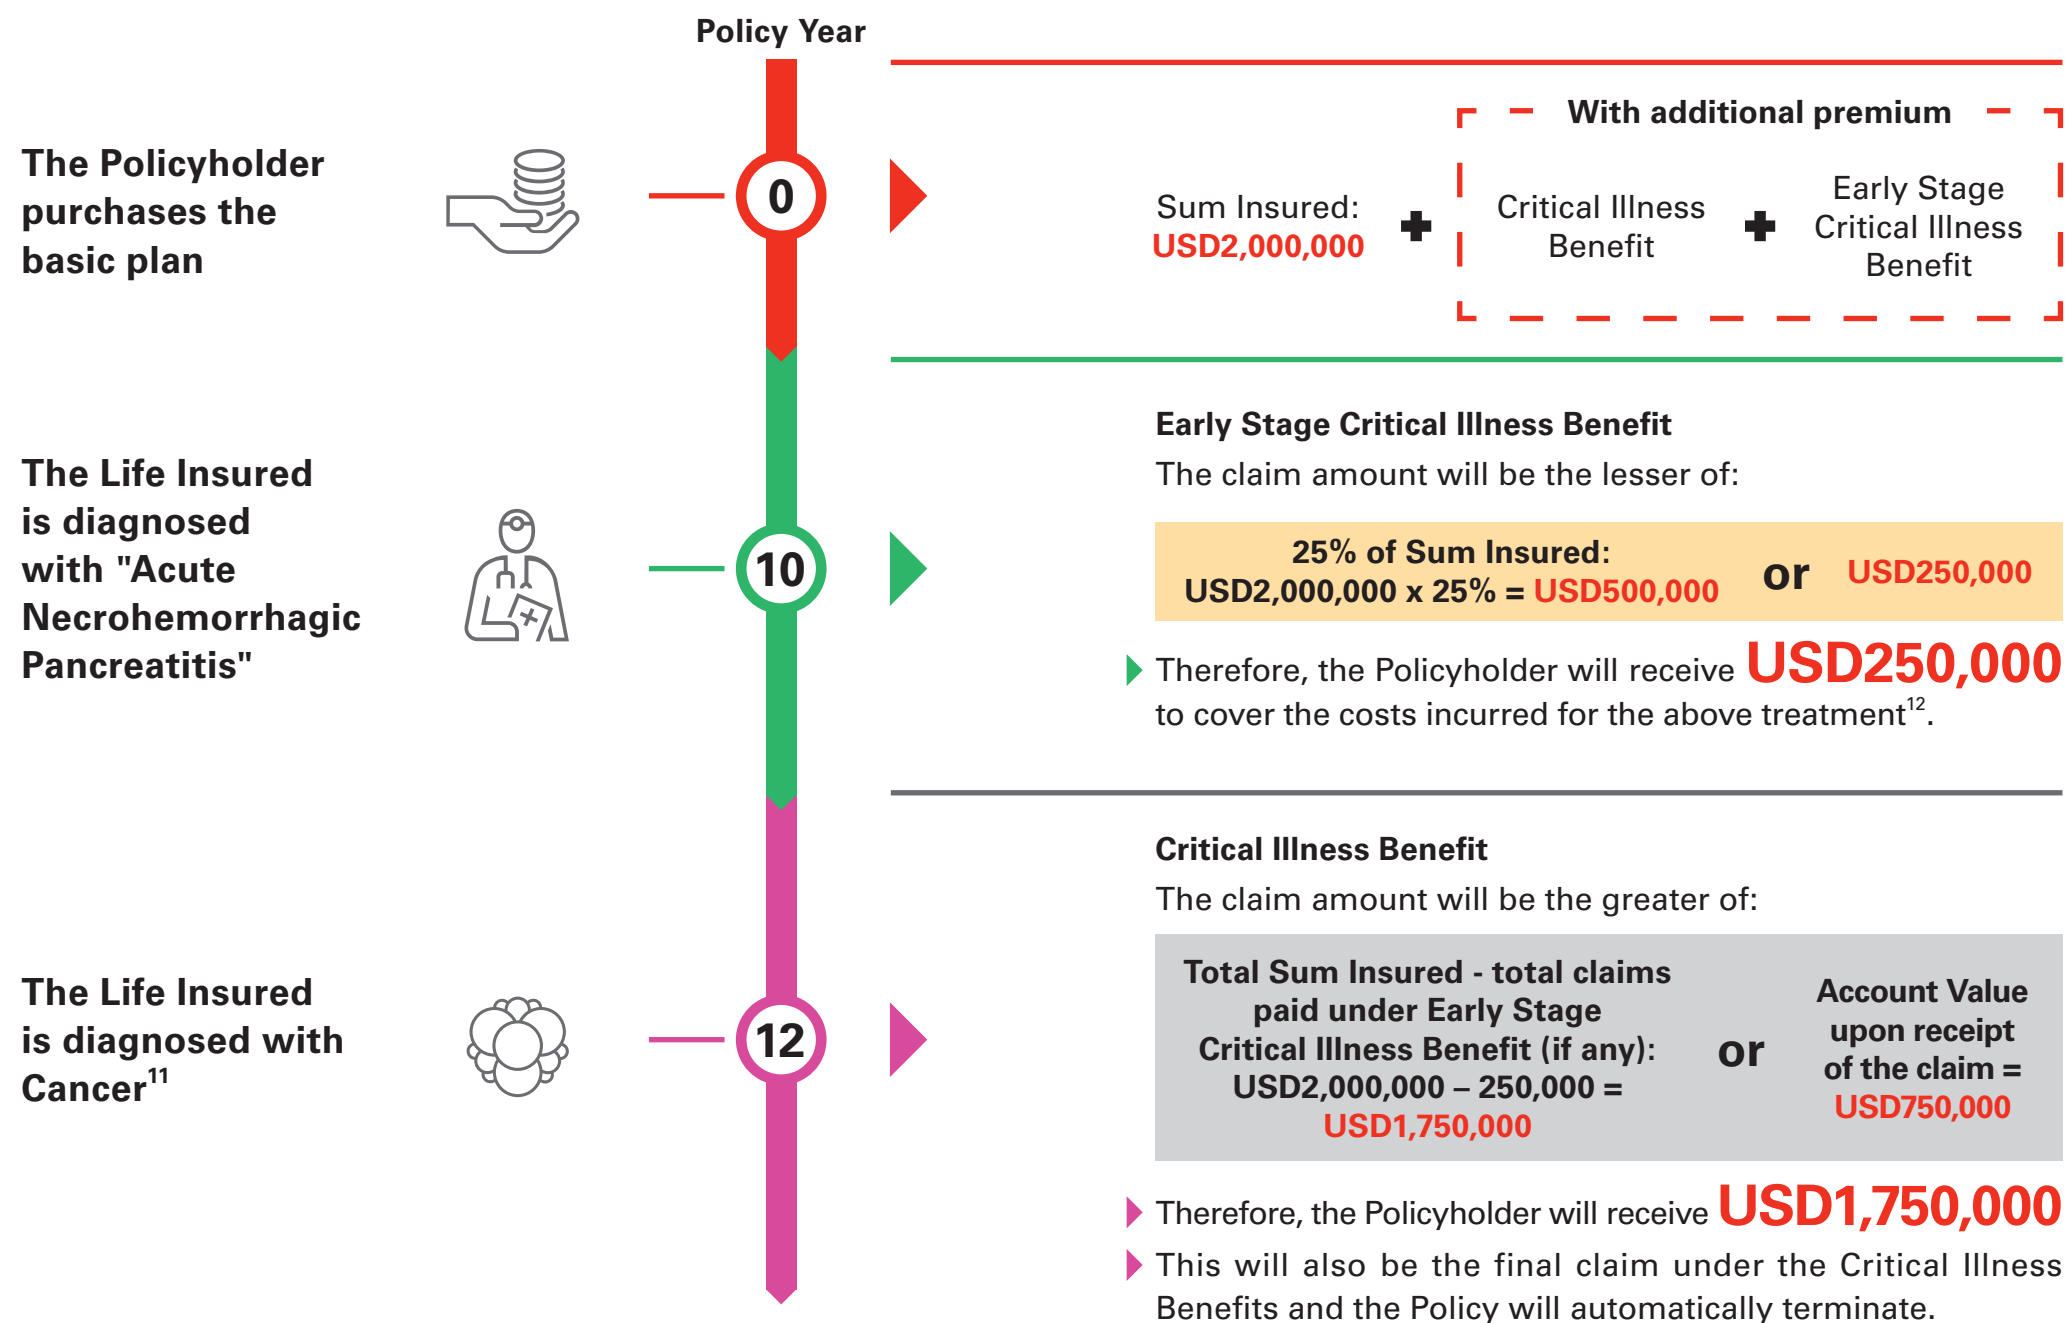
Policy Year

The Policyholder purchases the basic plan

0

Sum Insured: USD2,000,000

With additional premium

Critical Illness Benefit

Early Stage Critical Illness Benefit

The Life Insured is diagnosed with "Acute Necrohemorrhagic Pancreatitis"

10

Early Stage Critical Illness Benefit

The claim amount will be the lesser of:

| 25% of Sum Insured: USD2,000,000 x 25% = USD500,000 | or | USD250,000 |
|---|---|---|

Therefore, the Policyholder will receive USD250,000 to cover the costs incurred for the above treatment$^{12}$.

The Life Insured is diagnosed with Cancer$^{11}$

12

Critical Illness Benefit

The claim amount will be the greater of:

| Total Sum Insured - total claims paid under Early Stage Critical Illness Benefit (if any): USD2,000,000 – 250,000 = USD1,750,000 | or | Account Value upon receipt of the claim = USD750,000 |
|---|---|---|

Therefore, the Policyholder will receive USD1,750,000

This will also be the final claim under the Critical Illness Benefits and the Policy will automatically terminate.